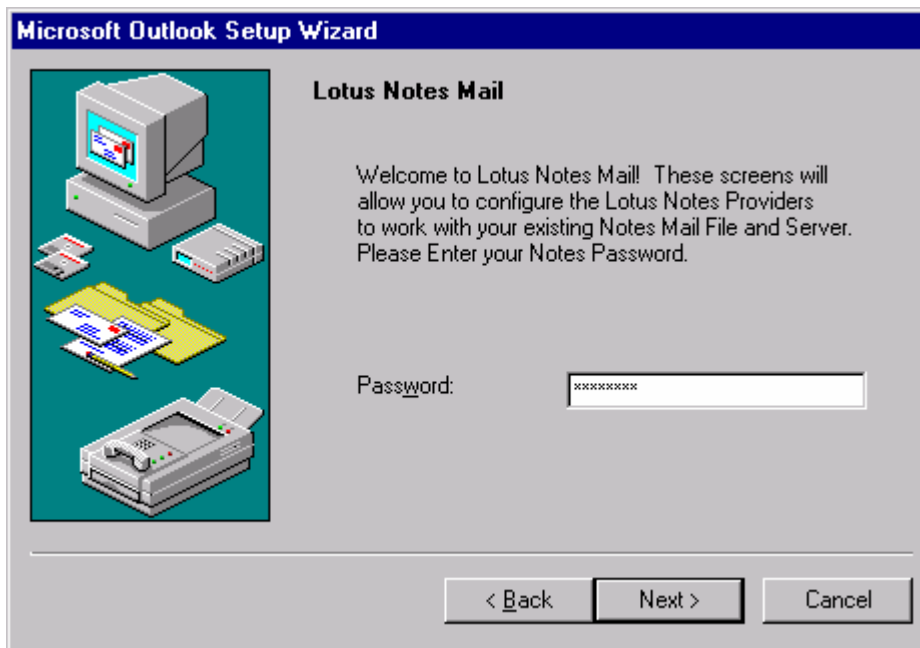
Microsoft Outlook Setup Wizard

Lotus Notes Mail

Welcome to Lotus Notes Mail! These screens will allow you to configure the Lotus Notes Providers to work with your existing Notes Mail File and Server. Please Enter your Notes Password.

Password: ********

< Back
Next >
Cancel